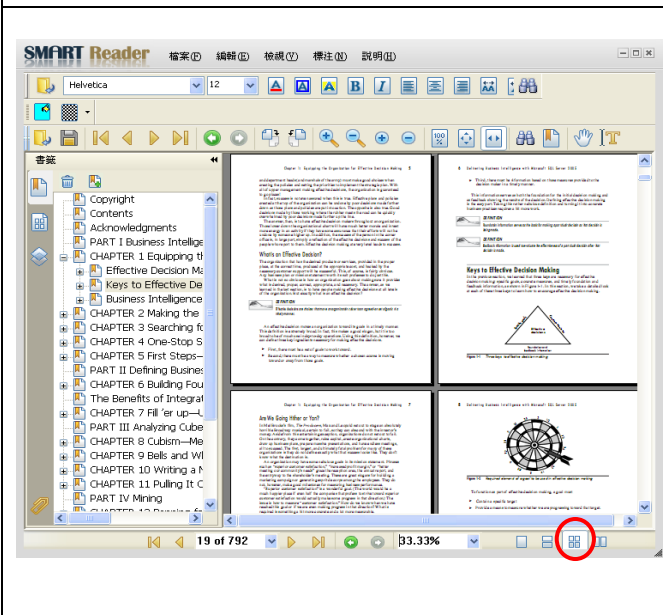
SMART Reader 檔案(F) 編輯(E) 檢視(V) 標注(N) 說明(H)

Helvetica
12

書籤

Copyright
Contents
Acknowledgments
PART I Business Intellige
CHAPTER 1 Equipping th
Effective Decision Ma
Keys to Effective De
Business Intelligence
CHAPTER 2 Making the
CHAPTER 3 Searching fo
CHAPTER 4 One-Stop S
CHAPTER 5 First Steps–
PART II Defining Busines
CHAPTER 6 Building Fou
The Benefits of Integrat
CHAPTER 7 Fill 'er up—U
PART III Analyzing Cube
CHAPTER 8 Cubism—Me
CHAPTER 9 Bells and W
CHAPTER 10 Writing a N
CHAPTER 11 Pulling It C
PART IV Mining

Chapter 1: Equipping the Organization for Effective Decision Making 3

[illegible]

What's an Effective Decision?

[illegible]

4 Delivering Business Intelligence with Microsoft SQL Server 2005

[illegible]

Keys to Effective Decision Making

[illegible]

Chapter 1: Equipping the Organization for Effective Decision Making 5

Are We Going Hither or Yon?

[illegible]

6 Delivering Business Intelligence with Microsoft SQL Server 2005

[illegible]

19 of 792
33.33%